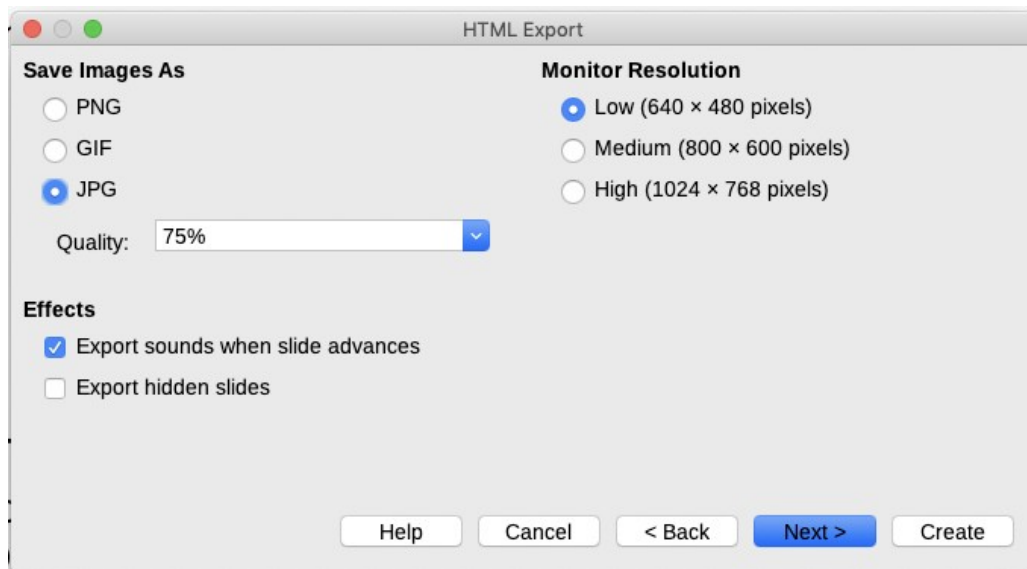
HTML Export

Save Images As

PNG

GIF

JPG

Quality: 75%

Monitor Resolution

Low (640 × 480 pixels)

Medium (800 × 600 pixels)

High (1024 × 768 pixels)

Effects

Export sounds when slide advances

Export hidden slides

Help Cancel < Back Next > Create